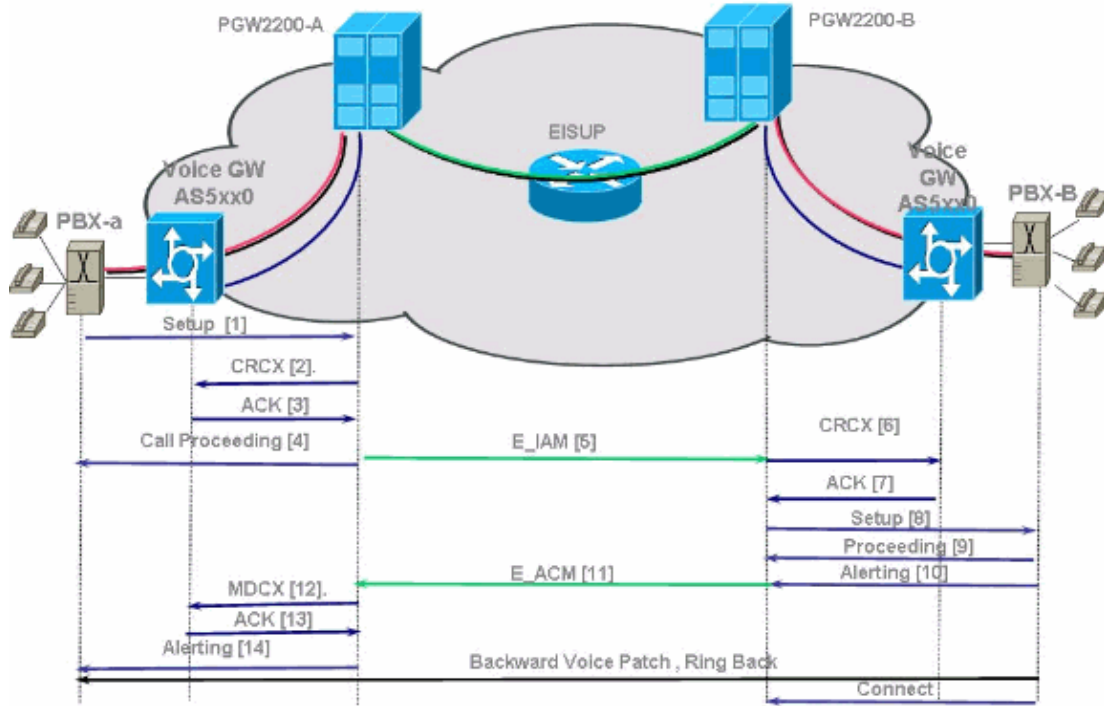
PGW2200-A

PGW2200-B

EISUP

Voice GW AS5xx0

Voice GW AS5xx0

PBX-a

PBX-B

Setup [1]

CRCX [2].

ACK [3]

Call Proceeding [4]

E_IAM [5]

CRCX [6]

ACK [7]

Setup [8]

Proceeding [9]

Alerting [10]

E_ACM [11]

MDCX [12].

ACK [13]

Alerting [14]

Backward Voice Patch , Ring Back

Connect